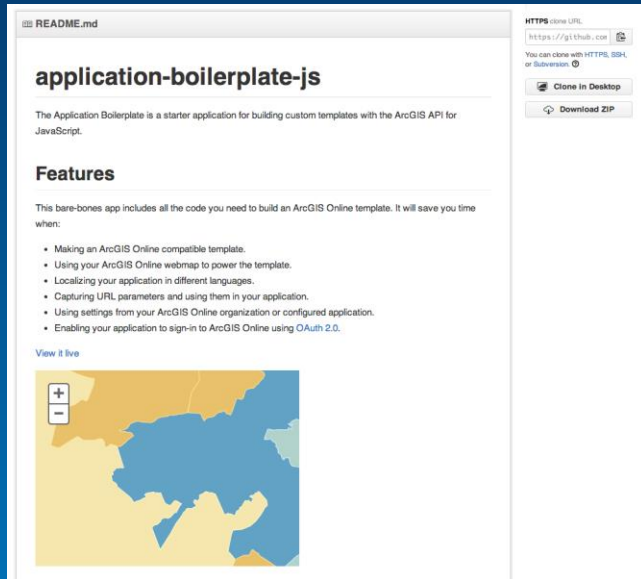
README.md

HTTPS clone URL

https://github.com

You can clone with HTTPS, SSH, or Subversion.

Clone in Desktop

Download ZIP

# application-boilerplate-js

The Application Boilerplate is a starter application for building custom templates with the ArcGIS API for JavaScript.

## Features

This bare-bones app includes all the code you need to build an ArcGIS Online template. It will save you time when:

- Making an ArcGIS Online compatible template.
- Using your ArcGIS Online webmap to power the template.
- Localizing your application in different languages.
- Capturing URL parameters and using them in your application.
- Using settings from your ArcGIS Online organization or configured application.
- Enabling your application to sign-in to ArcGIS Online using OAuth 2.0.

View it live

+
−